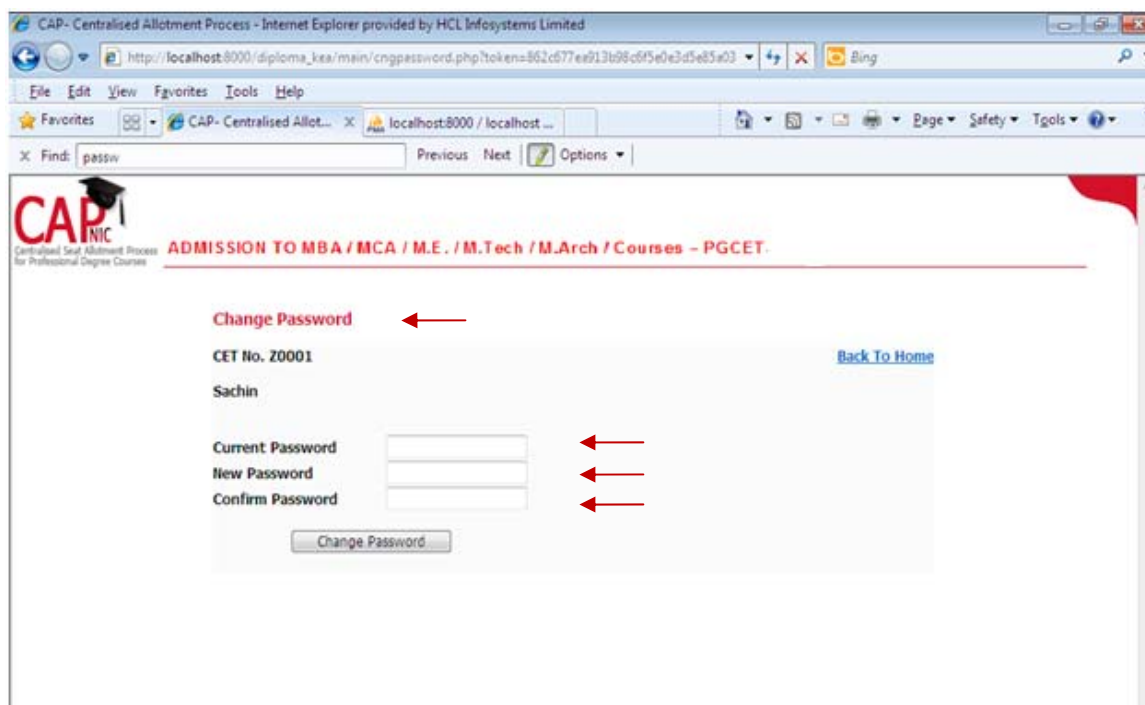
CAP- Centralised Allotment Process - Internet Explorer provided by HCL Infosystems Limited

http://localhost:8000/diploma_kea/main/cngpassword.php?token=862c677ea913b98c6f5e0e3d5e85a03

Bing

File Edit View Favorites Tools Help

Favorites

CAP- Centralised Allot...

localhost:8000 / localhost ...

Page ▾ Safety ▾ Tools ▾

Find: passw

Previous Next Options ▾

CAP NIC

Centralised Seat Allotment Process for Professional Degree Courses

ADMISSION TO MBA / MCA / M.E. / M.Tech / M.Arch / Courses – PGCET

Change Password

CET No. Z0001

Back To Home

Sachin

Current Password

New Password

Confirm Password

Change Password